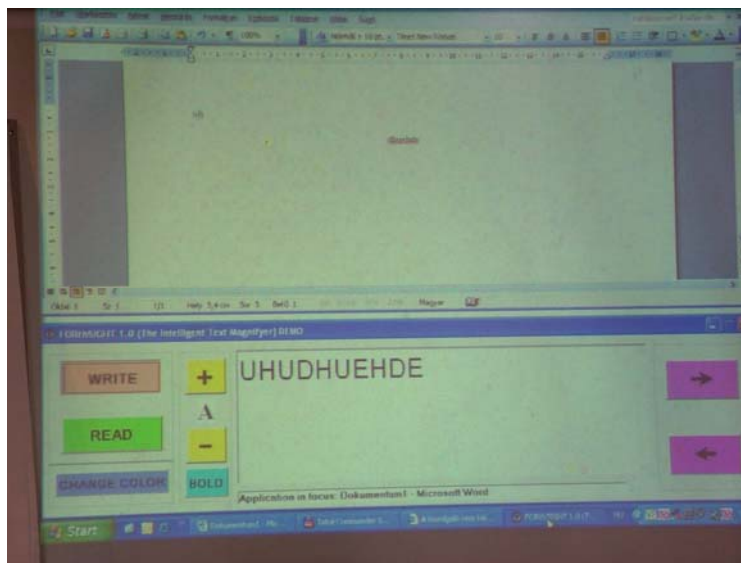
FORESIGHT 1.0 (The Intelligent Text Magnifyer) DEMO

WRITE

READ

CHANGE COLOR

+

A

−

BOLD

UHUDHUEHDE

Application in focus: Dokumentum1 - Microsoft Word

→

←

Oldal 1 Sz 1 1/1 Hely 5,4 cm Sor 5 Oszl 1 Magyar

Start